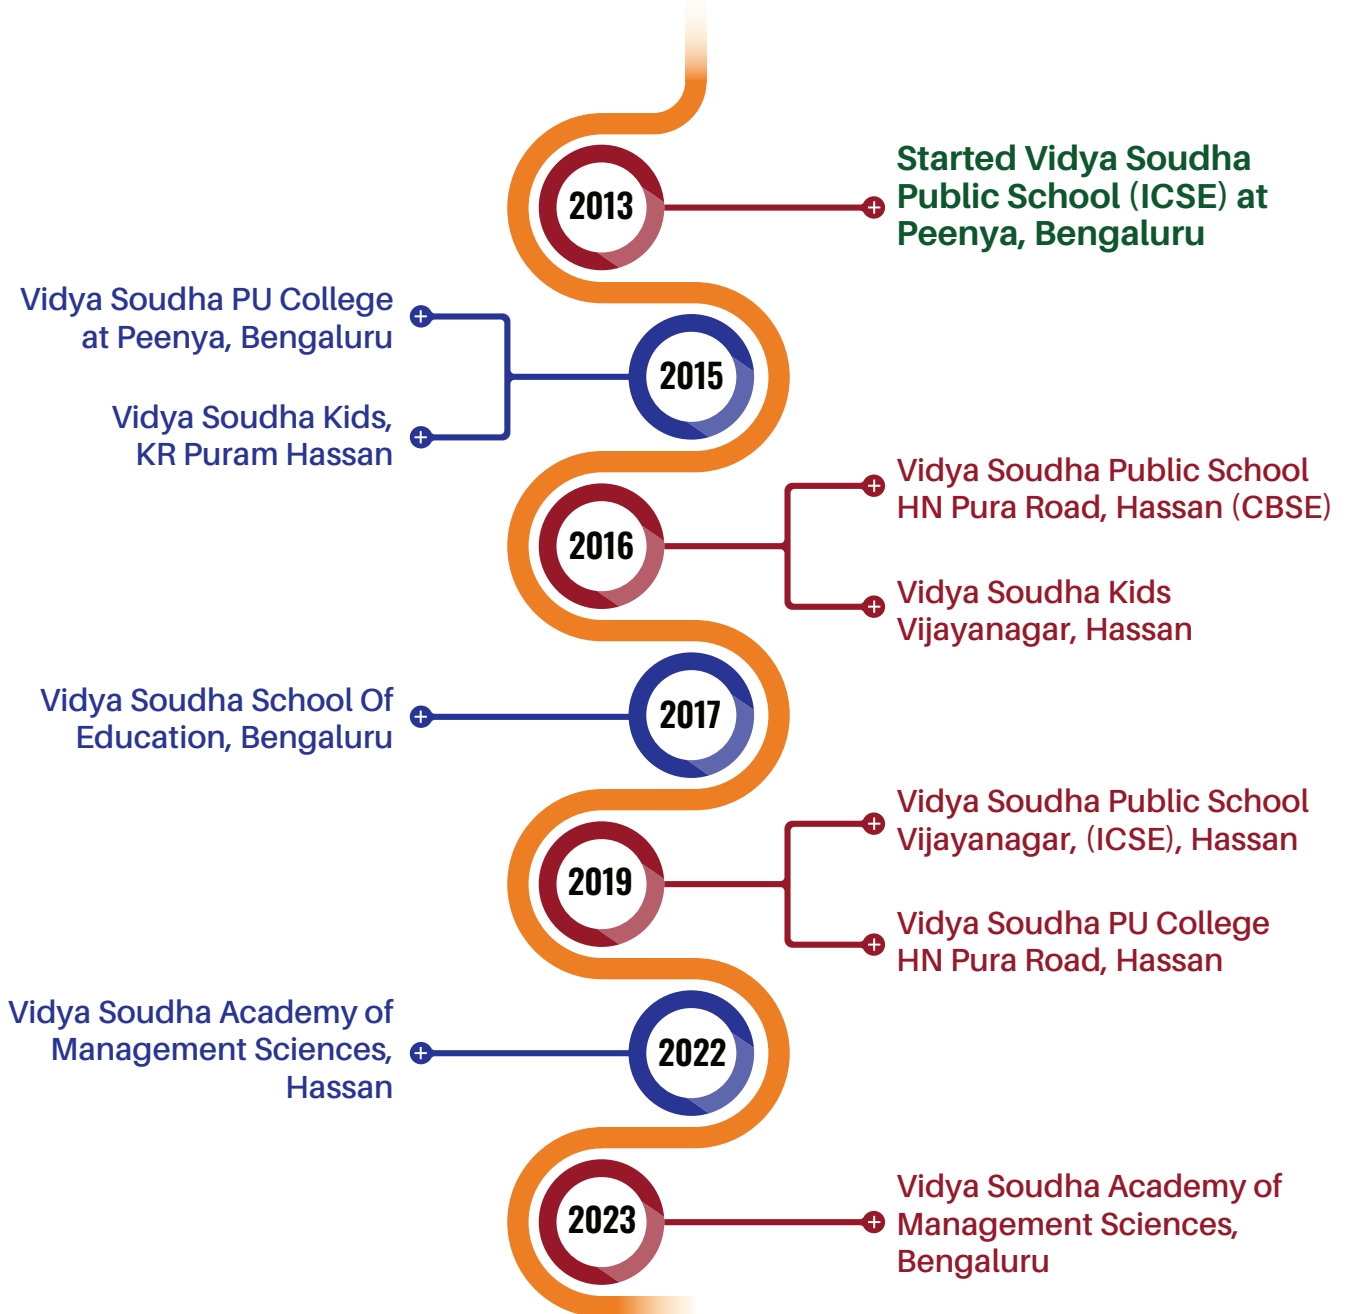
2013

Started Vidya Soudha Public School (ICSE) at Peenya, Bengaluru

Vidya Soudha PU College at Peenya, Bengaluru

Vidya Soudha Kids, KR Puram Hassan

2015

2016

Vidya Soudha Public School HN Pura Road, Hassan (CBSE)

Vidya Soudha Kids Vijayanagar, Hassan

Vidya Soudha School Of Education, Bengaluru

2017

2019

Vidya Soudha Public School Vijayanagar, (ICSE), Hassan

Vidya Soudha PU College HN Pura Road, Hassan

Vidya Soudha Academy of Management Sciences, Hassan

2022

2023

Vidya Soudha Academy of Management Sciences, Bengaluru